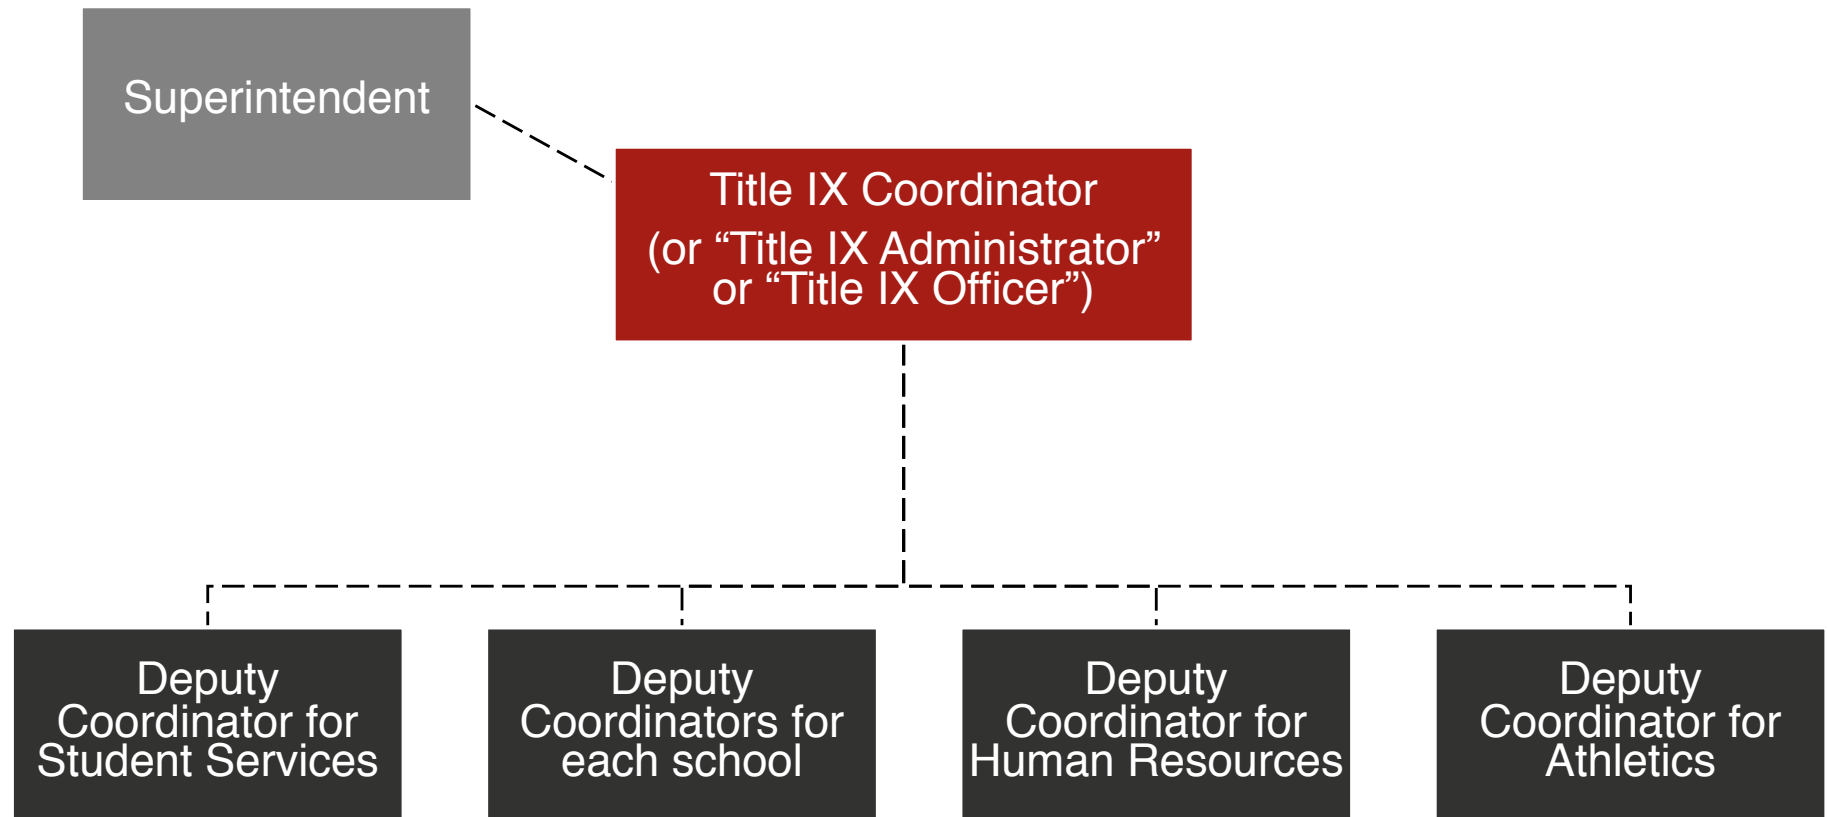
Superintendent

Title IX Coordinator
(or “Title IX Administrator” or “Title IX Officer”)

Deputy Coordinator for Student Services

Deputy Coordinators for each school

Deputy Coordinator for Human Resources

Deputy Coordinator for Athletics